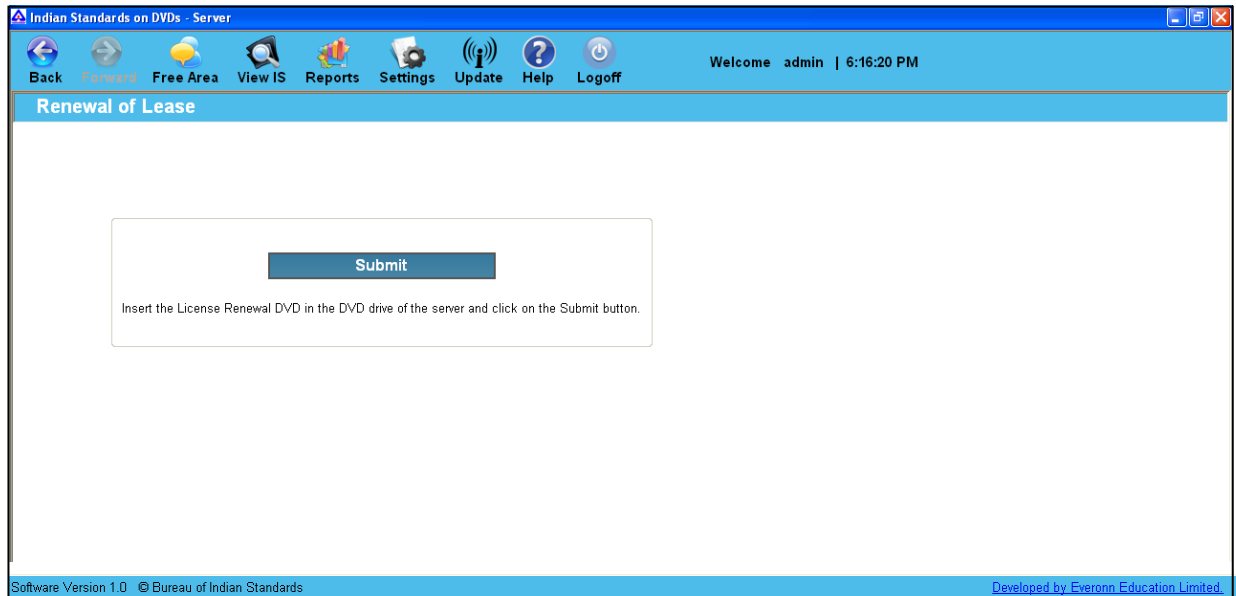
Indian Standards on DVDs - Server

Back Forward Free Area View IS Reports Settings Update Help Logoff

Welcome admin | 6:16:20 PM

Renewal of Lease

Submit

Insert the License Renewal DVD in the DVD drive of the server and click on the Submit button.

Software Version 1.0 © Bureau of Indian Standards

Developed by Everonn Education Limited.